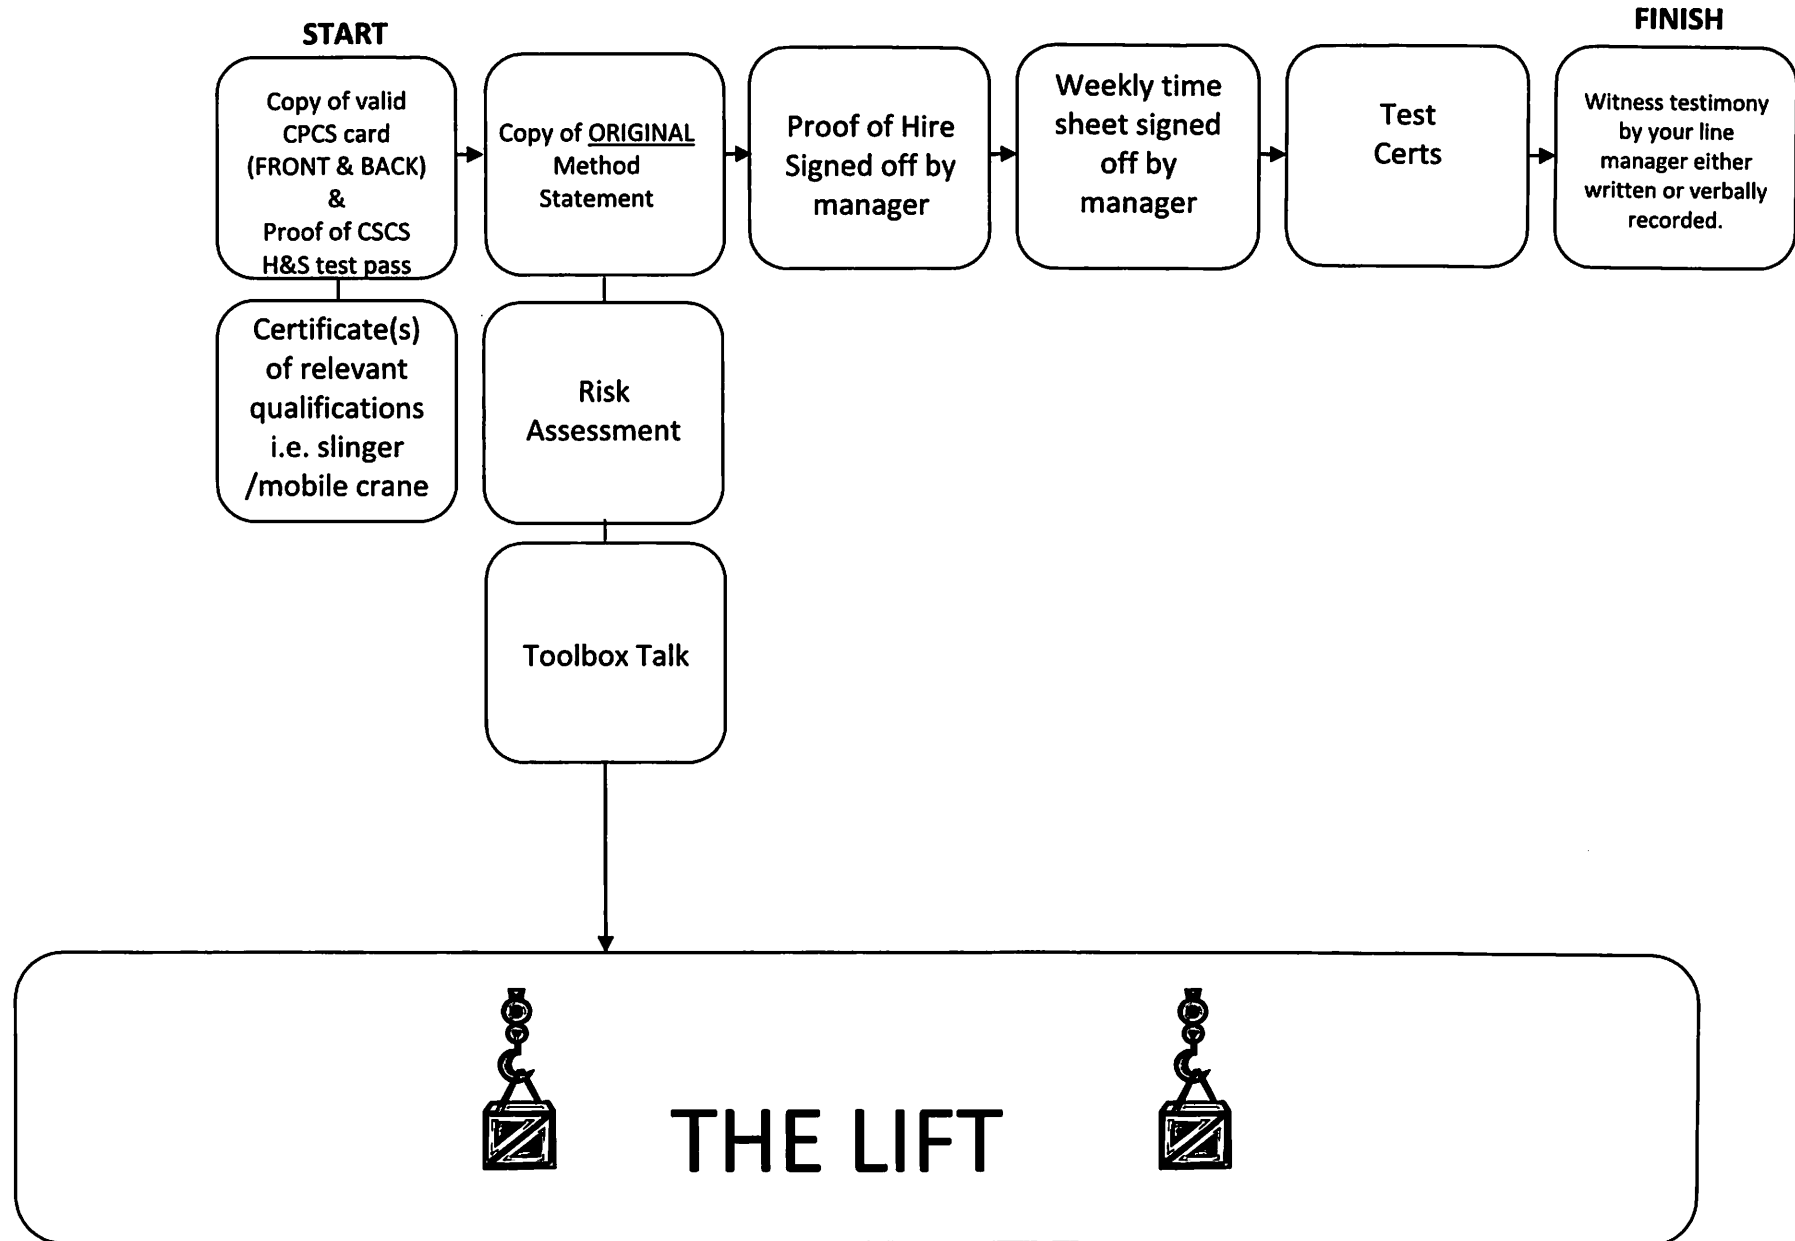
START

FINISH

Copy of valid CPCS card (FRONT & BACK) & Proof of CSCS H&S test pass

Copy of ORIGINAL Method Statement

Proof of Hire Signed off by manager

Weekly time sheet signed off by manager

Test Certs

Witness testimony by your line manager either written or verbally recorded.

Certificate(s) of relevant qualifications i.e. slinger /mobile crane

Risk Assessment

Toolbox Talk

THE LIFT